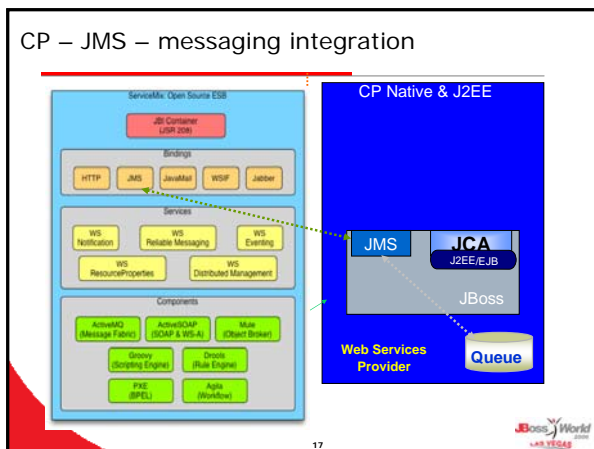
CP – JMS – messaging integration

ServiceMix: Open Source ESB

JBI Container (JSR 208)

Bindings

HTTP

JMS

JavaMail

WSIF

Jabber

Services

WS Notification

WS Reliable Messaging

WS Eventing

WS ResourceProperties

WS Distributed Management

Components

ActiveMQ (Message Fabric)

ActiveSOAP (SOAP & WS-A)

Mule (Object Broker)

Groovy (Scripting Engine)

Drools (Rule Engine)

PXE (BPEL)

Agila (Workflow)

CP Native & J2EE

JMS

JCA

J2EE/EJB

JBoss

Web Services Provider

Queue

JBoss World LAS VEGAS

17